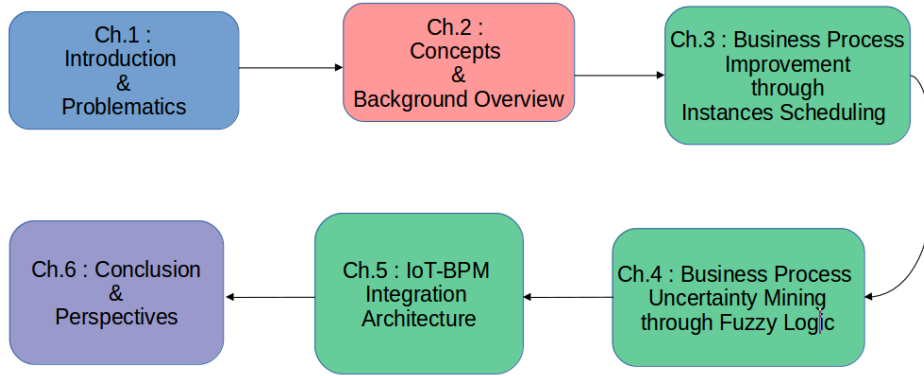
Ch.1 :
Introduction
&
Problematics

Ch.2 :
Concepts
&
Background Overview

Ch.3 : Business Process
Improvement
through
Instances Scheduling

Ch.4 : Business Process
Uncertainty Mining
through Fuzzy Logic

Ch.5 : IoT-BPM
Integration
Architecture

Ch.6 : Conclusion
&
Perspectives